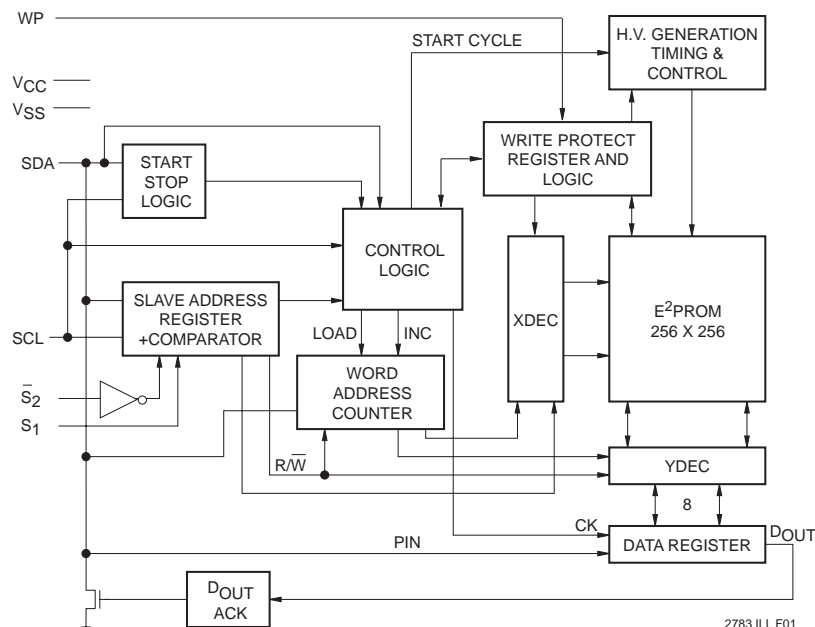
WP

START CYCLE

H.V. GENERATION TIMING & CONTROL

$V_{CC}$

$V_{SS}$

SDA

START STOP LOGIC

WRITE PROTECT REGISTER AND LOGIC

CONTROL LOGIC

XDEC

$E^2PROM$ 256 X 256

SLAVE ADDRESS REGISTER +COMPARATOR

SCL

LOAD

INC

$\bar{S}_2$

$S_1$

WORD ADDRESS COUNTER

R/$\overline{W}$

YDEC

8

CK

PIN

DATA REGISTER

$D_{OUT}$

$D_{OUT}$ ACK

2783 ILL F01